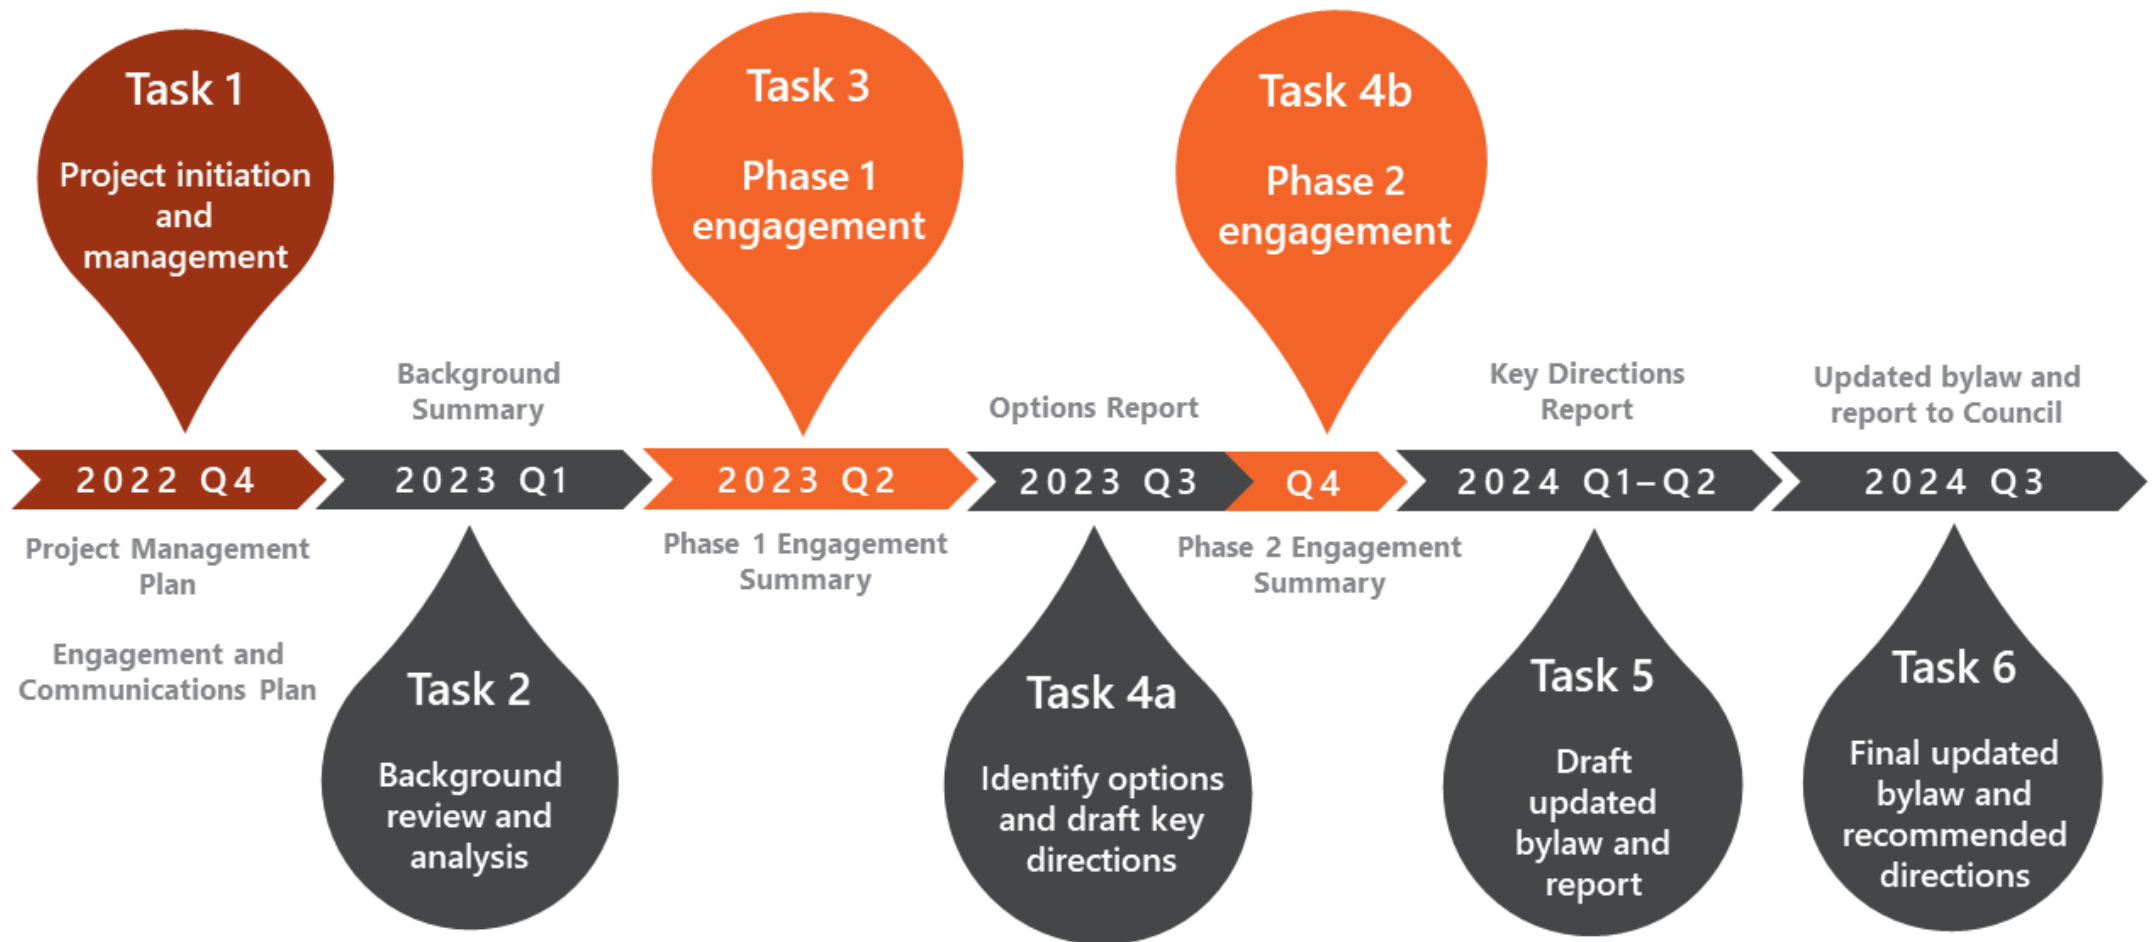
Task 1

Project initiation and management

Task 3

Phase 1 engagement

Task 4b

Phase 2 engagement

Background Summary

Options Report

Key Directions Report

Updated bylaw and report to Council

2022 Q4

2023 Q1

2023 Q2

2023 Q3

Q4

2024 Q1–Q2

2024 Q3

Project Management Plan

Engagement and Communications Plan

Phase 1 Engagement Summary

Phase 2 Engagement Summary

Task 2

Background review and analysis

Task 4a

Identify options and draft key directions

Task 5

Draft updated bylaw and report

Task 6

Final updated bylaw and recommended directions